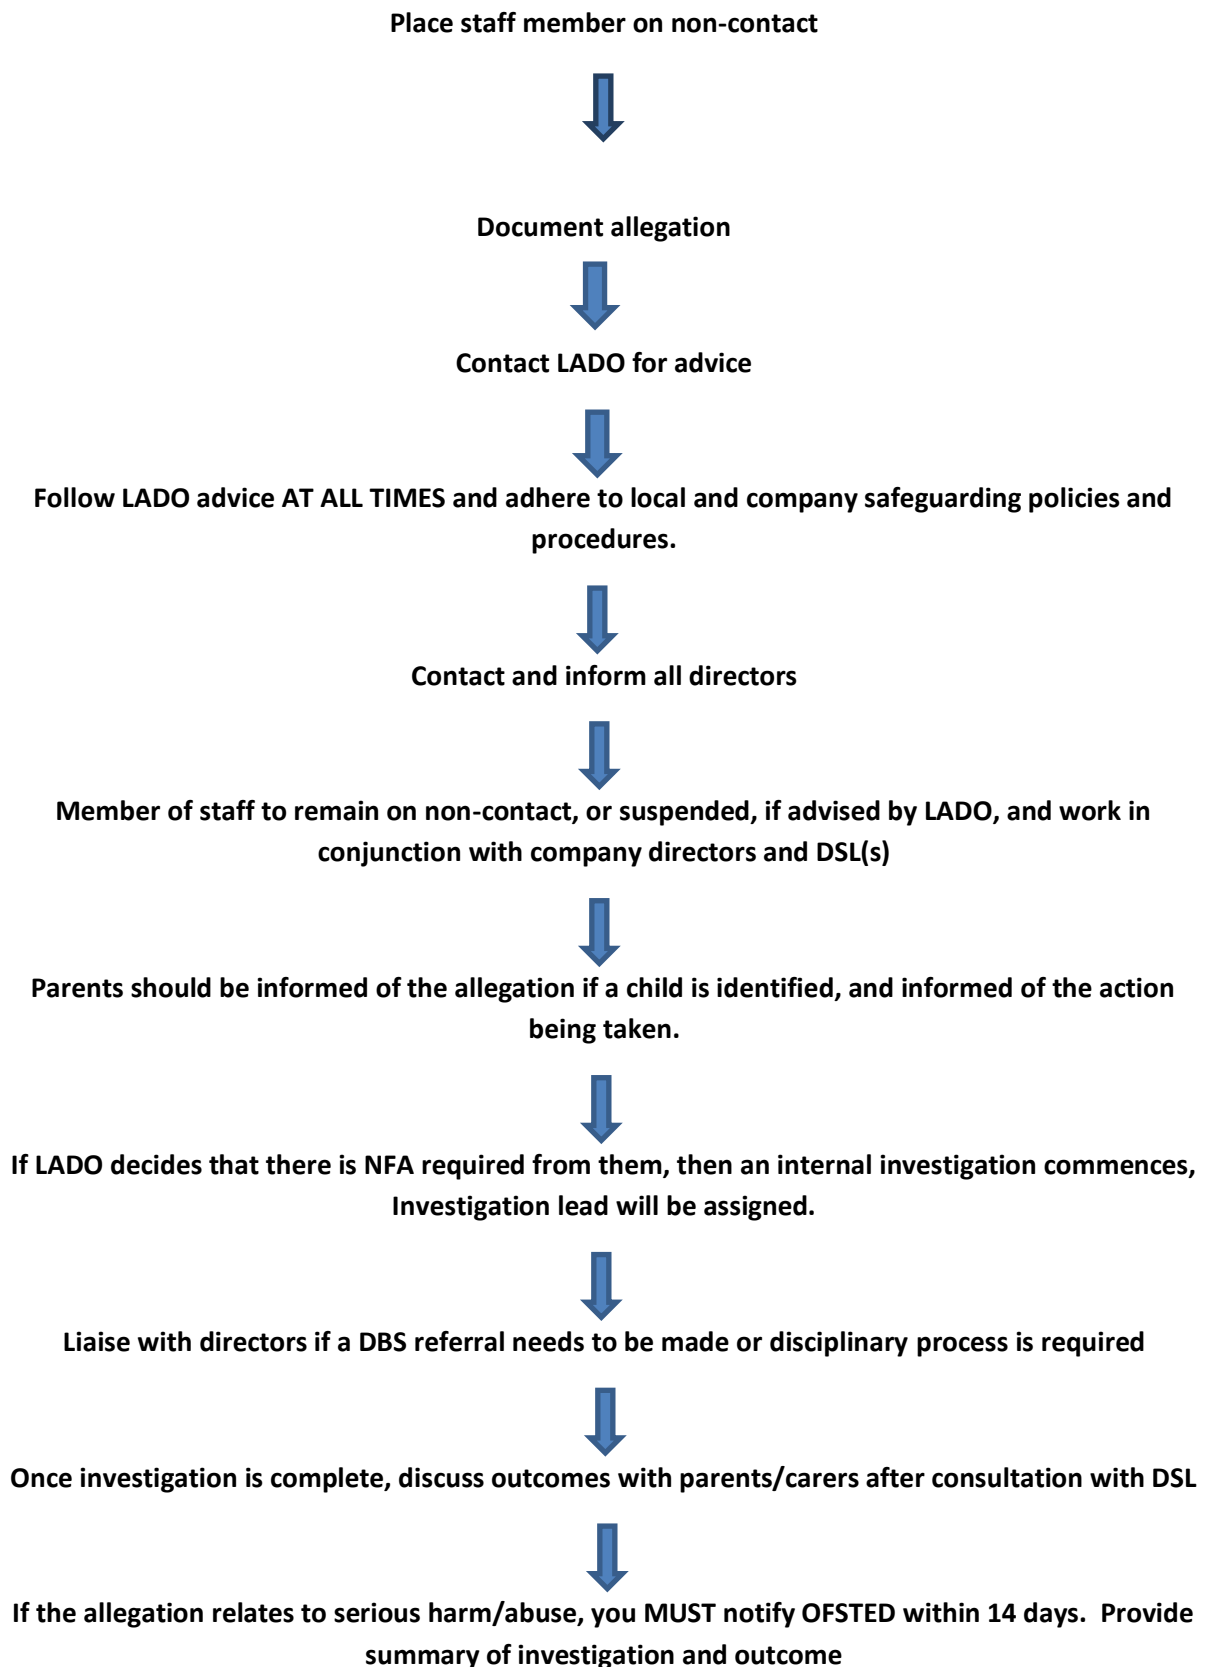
Place staff member on non-contact

Document allegation

Contact LADO for advice

Follow LADO advice AT ALL TIMES and adhere to local and company safeguarding policies and procedures.

Contact and inform all directors

Member of staff to remain on non-contact, or suspended, if advised by LADO, and work in conjunction with company directors and DSL(s)

Parents should be informed of the allegation if a child is identified, and informed of the action being taken.

If LADO decides that there is NFA required from them, then an internal investigation commences, Investigation lead will be assigned.

Liaise with directors if a DBS referral needs to be made or disciplinary process is required

Once investigation is complete, discuss outcomes with parents/carers after consultation with DSL

If the allegation relates to serious harm/abuse, you MUST notify OFSTED within 14 days.  Provide summary of investigation and outcome